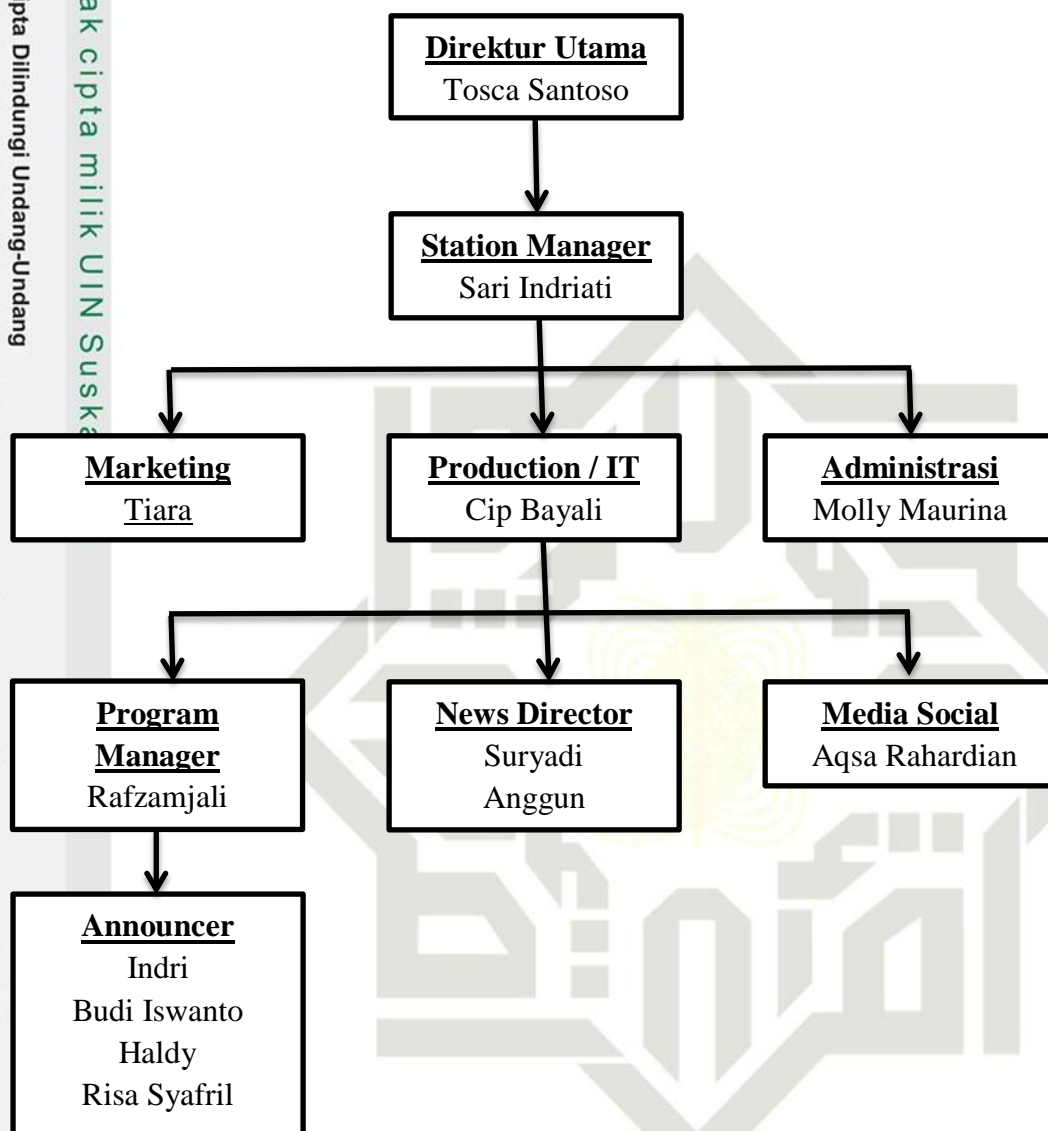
pta Dilindungi Undang-Undang

ak cipta milik UIN Suska

Direktur Utama
Tosca Santoso

Station Manager
Sari Indriati

Marketing
Tiara

Production / IT
Cip Bayali

Administrasi
Molly Maurina

Program Manager
Rafzamjali

News Director
Suryadi
Anggun

Media Social
Aqsa Rahardian

Announcer
Indri
Budi Iswanto
Haldy
Risa Syafril